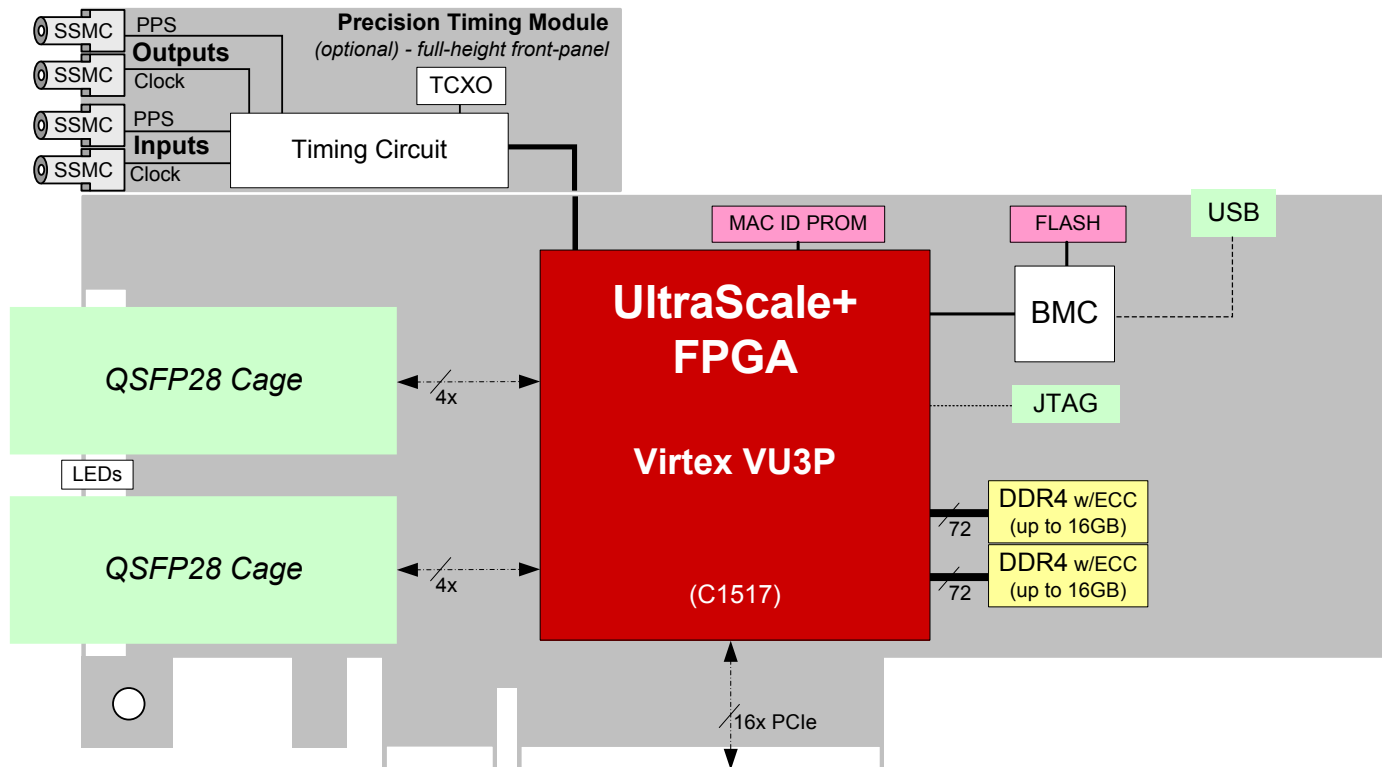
SSMC
PPS
Outputs
SSMC
Clock
SSMC
PPS
Inputs
SSMC
Clock

Precision Timing Module
(optional) - full-height front-panel

TCXO

Timing Circuit

MAC ID PROM

FLASH

USB

UltraScale+
FPGA

Virtex VU3P

(C1517)

BMC

QSFP28 Cage

4x

JTAG

LEDs

QSFP28 Cage

4x

72
DDR4 w/ECC
(up to 16GB)

72
DDR4 w/ECC
(up to 16GB)

16x PCIe